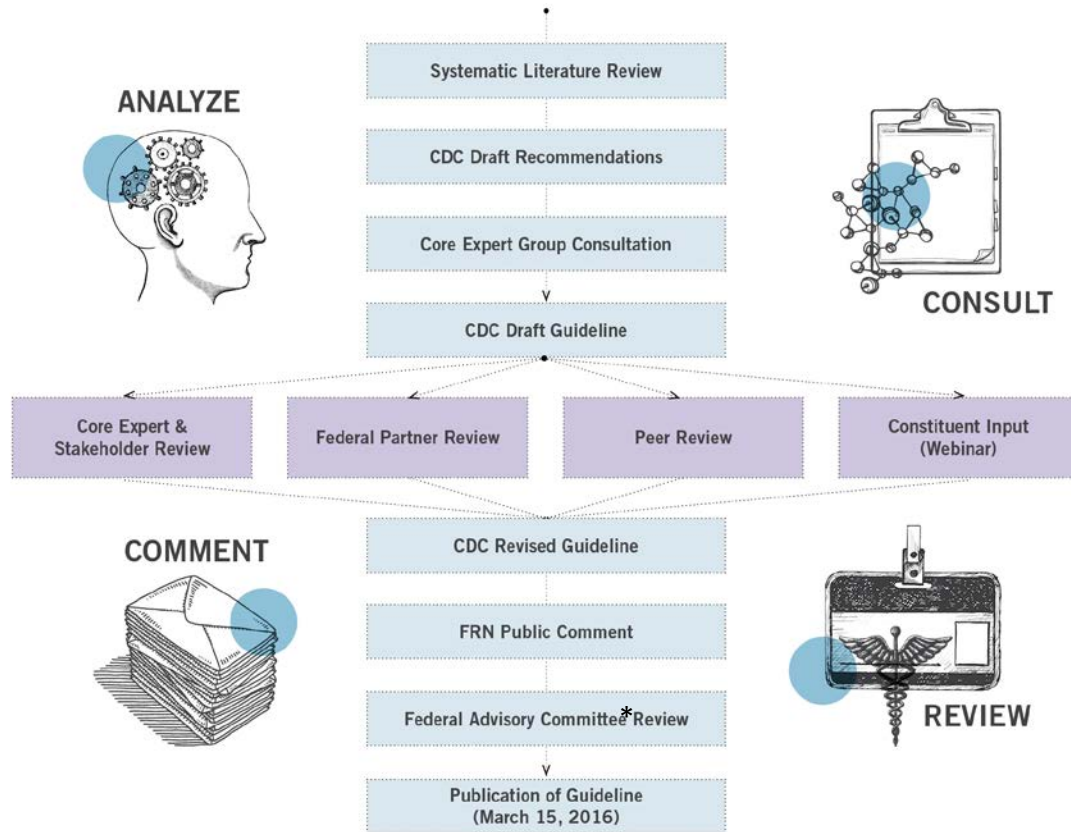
ANALYZE

Systematic Literature Review

CDC Draft Recommendations

Core Expert Group Consultation

CDC Draft Guideline

CONSULT

Core Expert & Stakeholder Review

Federal Partner Review

Peer Review

Constituent Input (Webinar)

COMMENT

CDC Revised Guideline

FRN Public Comment

Federal Advisory Committee* Review

REVIEW

Publication of Guideline (March 15, 2016)